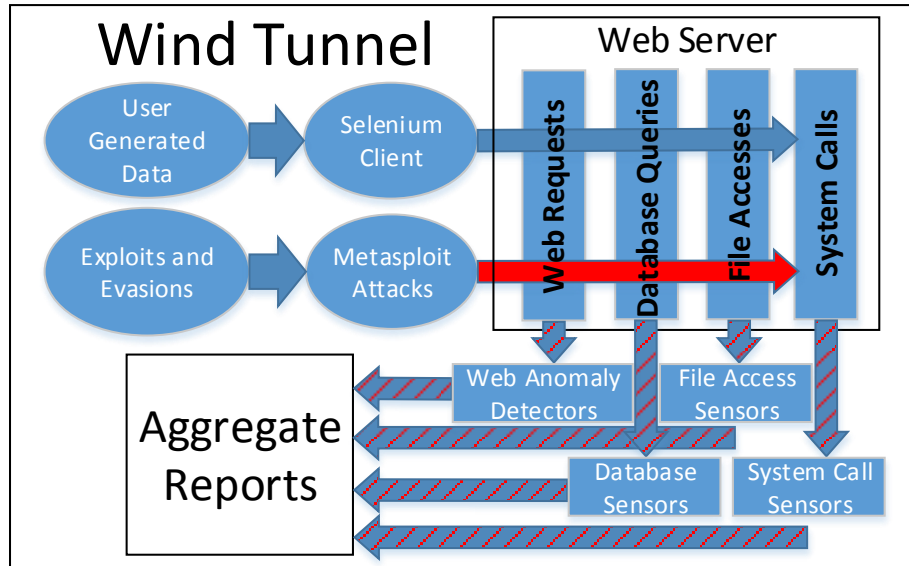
Wind Tunnel

User Generated Data

Selenium Client

Exploits and Evasions

Metasploit Attacks

Web Server

Web Requests

Database Queries

File Accesses

System Calls

Aggregate Reports

Web Anomaly Detectors

File Access Sensors

Database Sensors

System Call Sensors